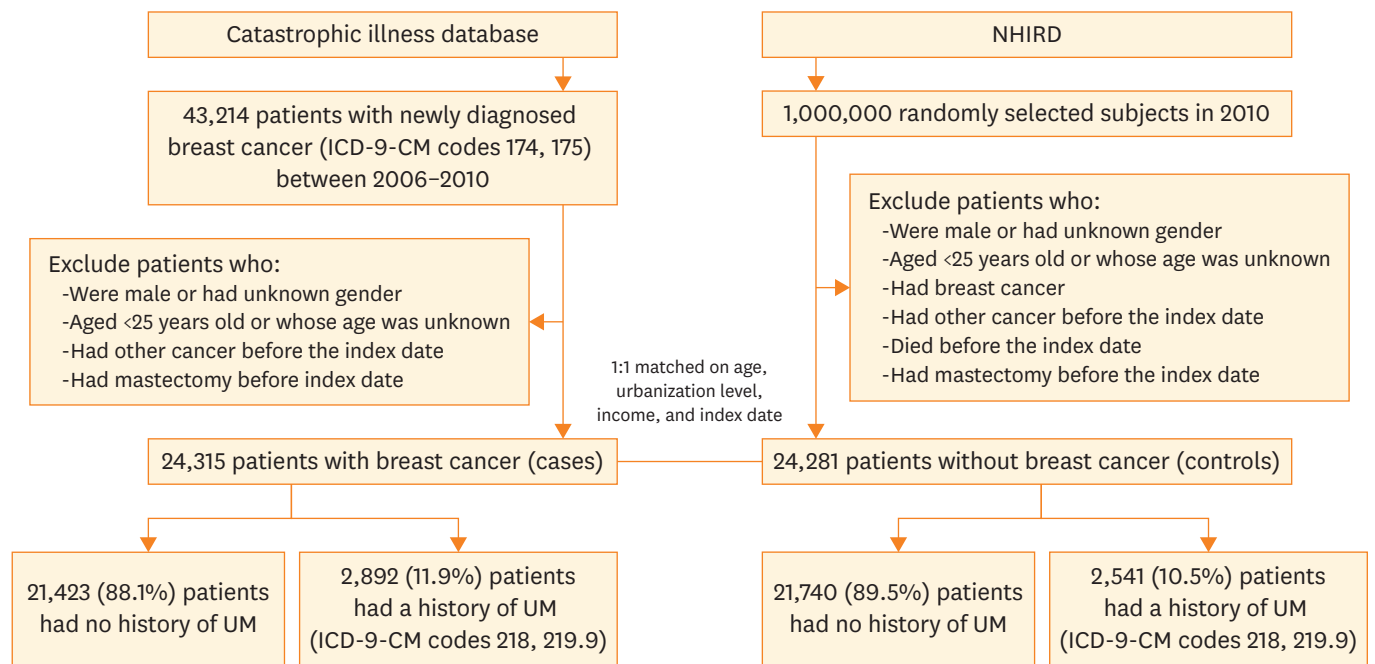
Catastrophic illness database

43,214 patients with newly diagnosed breast cancer (ICD-9-CM codes 174, 175) between 2006–2010

Exclude patients who:
-Were male or had unknown gender
-Aged <25 years old or whose age was unknown
-Had other cancer before the index date
-Had mastectomy before index date

24,315 patients with breast cancer (cases)

21,423 (88.1%) patients had no history of UM

2,892 (11.9%) patients had a history of UM (ICD-9-CM codes 218, 219.9)

NHIRD

1,000,000 randomly selected subjects in 2010

Exclude patients who:
-Were male or had unknown gender
-Aged <25 years old or whose age was unknown
-Had breast cancer
-Had other cancer before the index date
-Died before the index date
-Had mastectomy before the index date

1:1 matched on age, urbanization level, income, and index date

24,281 patients without breast cancer (controls)

21,740 (89.5%) patients had no history of UM

2,541 (10.5%) patients had a history of UM (ICD-9-CM codes 218, 219.9)